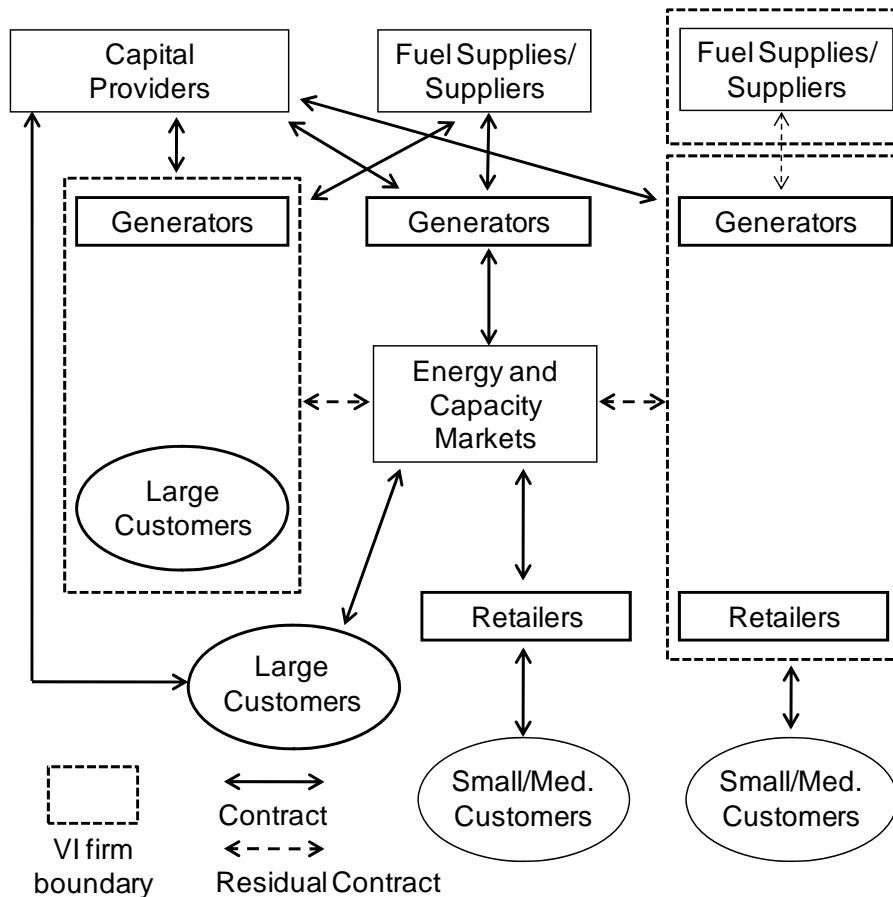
Capital Providers

Fuel Supplies/ Suppliers

Fuel Supplies/ Suppliers

Generators

Generators

Generators

Energy and Capacity Markets

Large Customers

Large Customers

Retailers

Retailers

Small/Med. Customers

Small/Med. Customers

VI firm boundary

Contract

Residual Contract